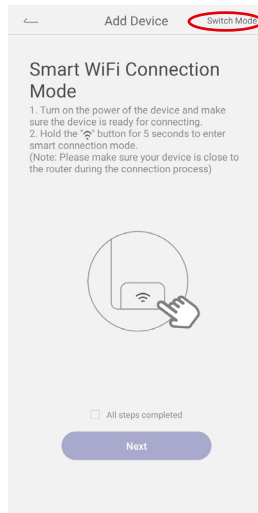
Add Device Switch Mode

Smart WiFi Connection Mode

1. Turn on the power of the device and make sure the device is ready for connecting.
2. Hold the "ᯤ" button for 5 seconds to enter smart connection mode.
(Note: Please make sure your device is close to the router during the connection process)

All steps completed

Next